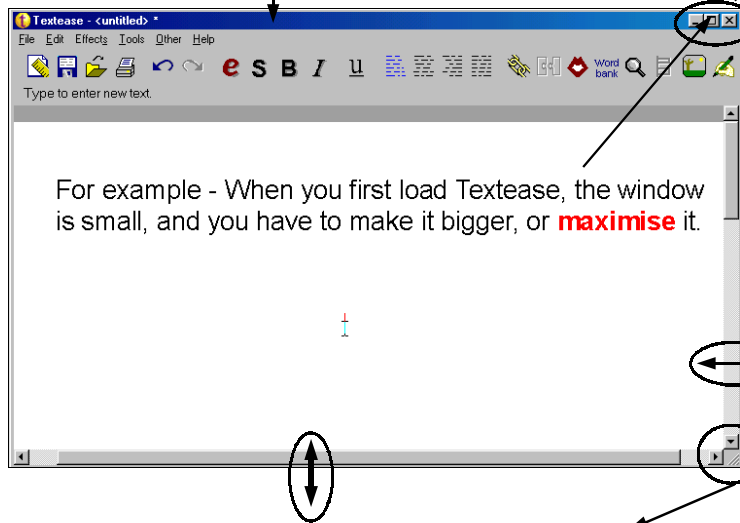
Textease - <untitled> *

File Edit Effects Tools Other Help

e S B I u

Word bank

Type to enter new text.

For example - When you first load Textease, the window is small, and you have to make it bigger, or **maximise** it.